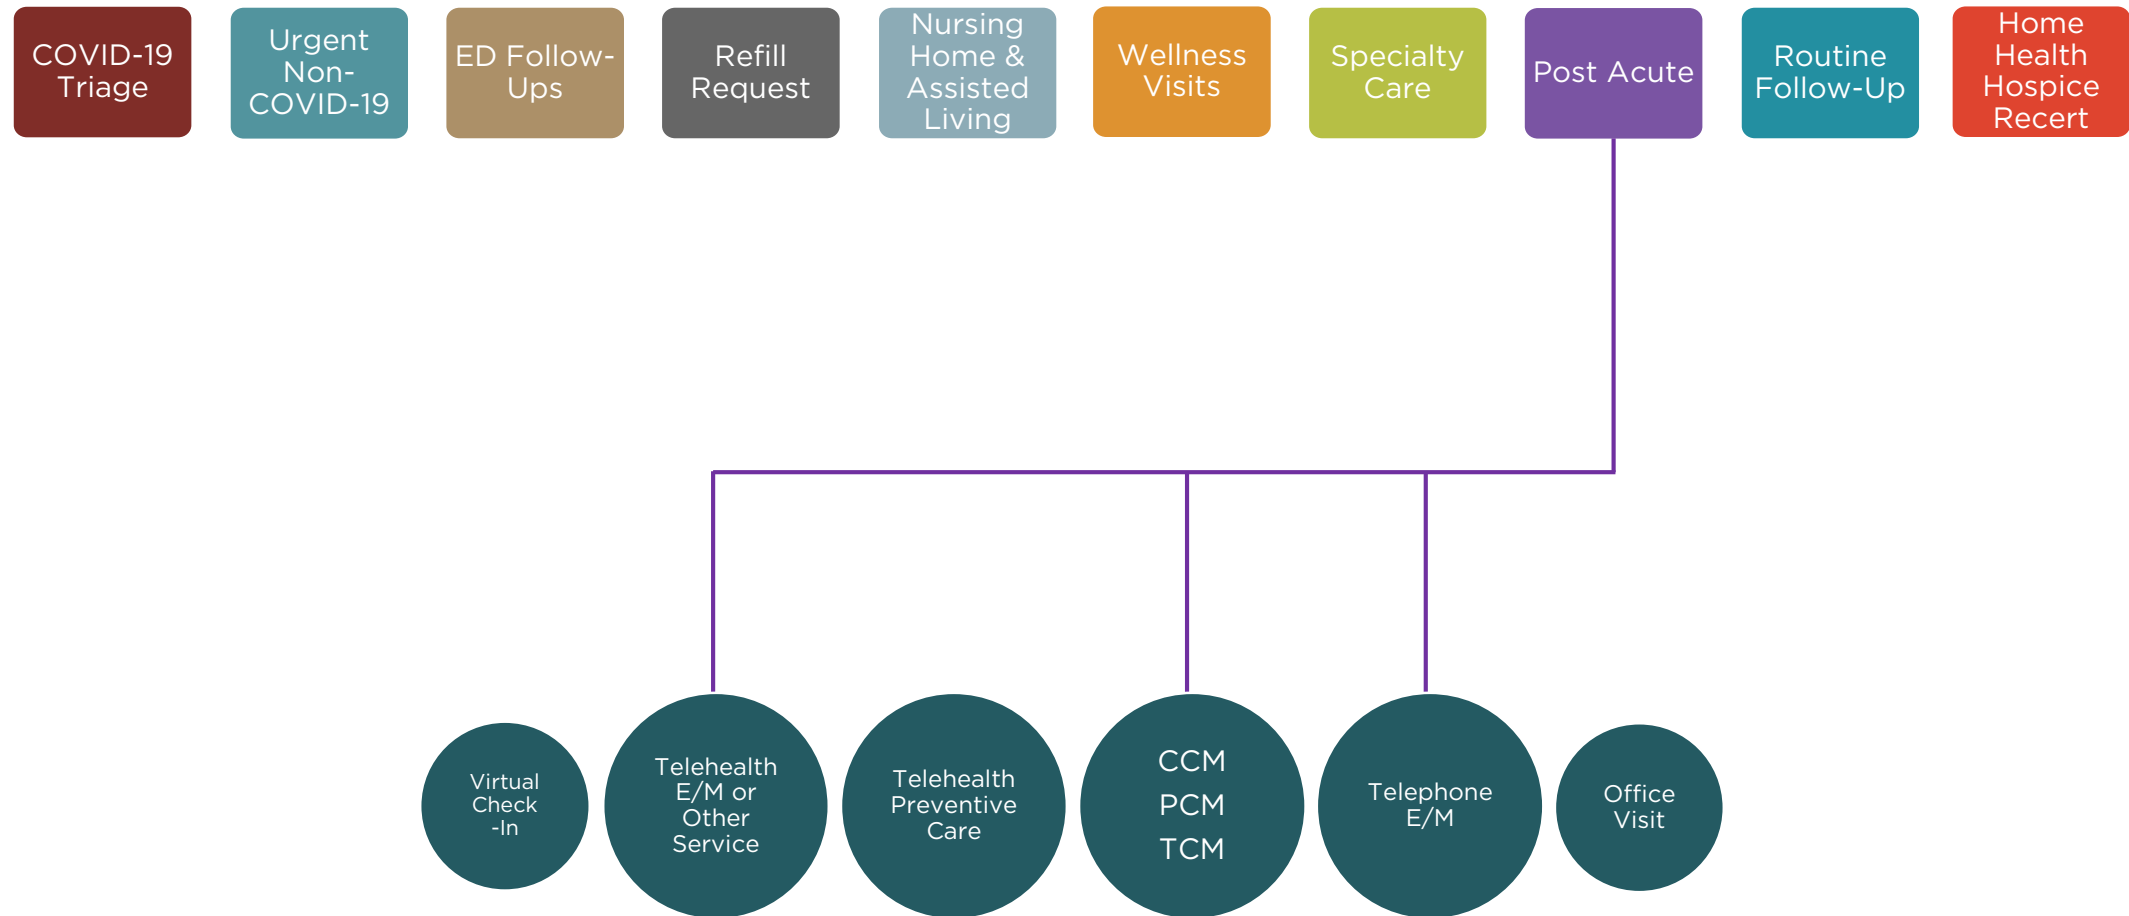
COVID-19 Triage

Urgent Non-COVID-19

ED Follow-Ups

Refill Request

Nursing Home & Assisted Living

Wellness Visits

Specialty Care

Post Acute

Routine Follow-Up

Home Health Hospice Recert

Virtual Check -In

Telehealth E/M or Other Service

Telehealth Preventive Care

CCM
PCM
TCM

Telephone E/M

Office Visit